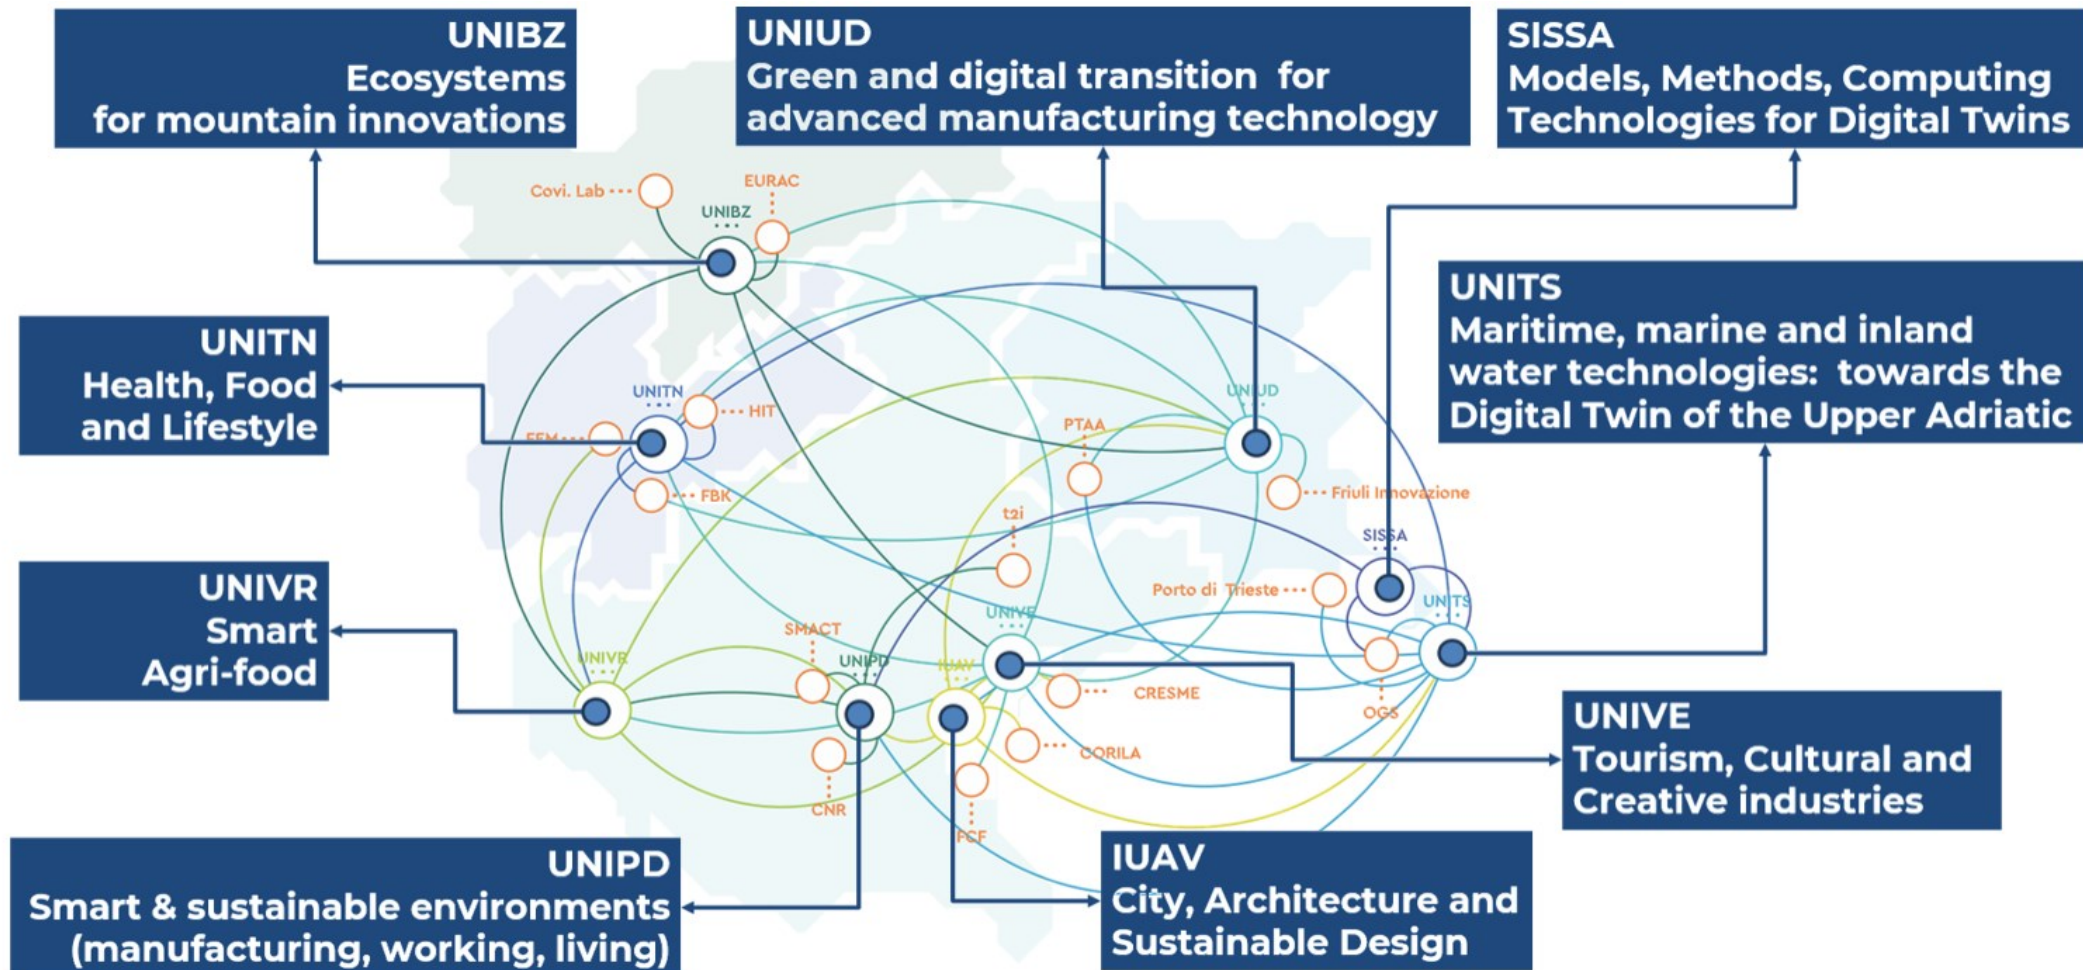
UNIBZ
Ecosystems for mountain innovations

UNIUD
Green and digital transition for advanced manufacturing technology

SISSA
Models, Methods, Computing Technologies for Digital Twins

UNITS
Maritime, marine and inland water technologies: towards the Digital Twin of the Upper Adriatic

UNITN
Health, Food and Lifestyle

UNIVR
Smart Agri-food

UNIVE
Tourism, Cultural and Creative industries

UNIPD
Smart & sustainable environments (manufacturing, working, living)

IUAV
City, Architecture and Sustainable Design

Covi. Lab
EURAC
UNIBZ
UNITN
HIT
FEM
FBK
UNIUD
PTAA
Friuli Innovazione
t2i
SISSA
Porto di Trieste
UNITS
UNIVE
SMACT
UNIPD
IUAV
UNIVR
CRESME
OGS
CORILA
CNR
FCF